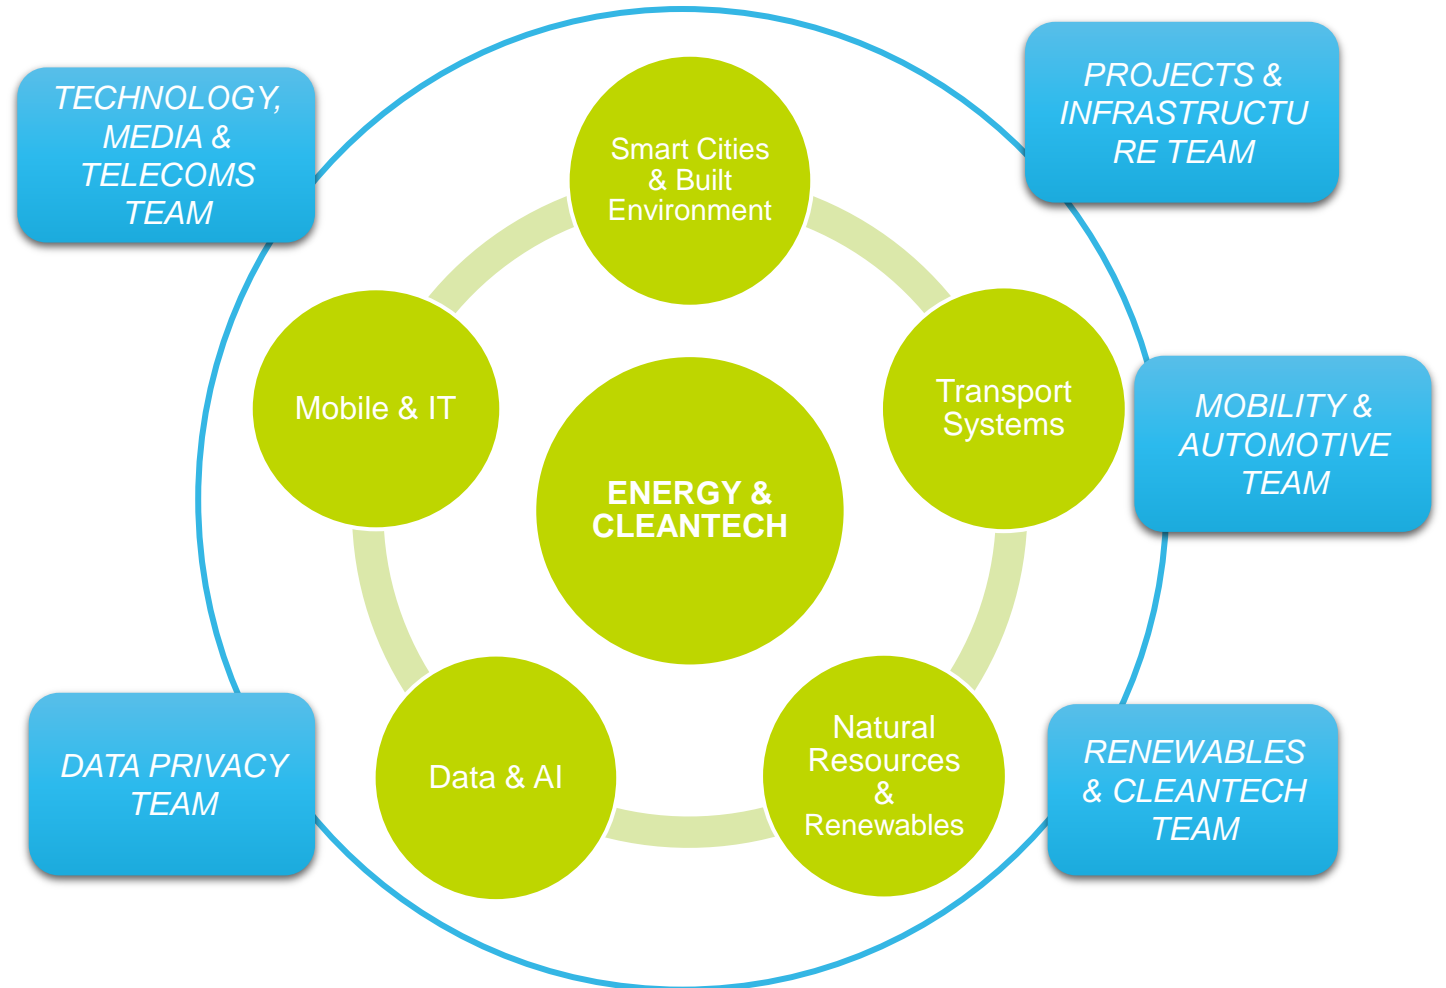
TECHNOLOGY, MEDIA & TELECOMS TEAM

Smart Cities & Built Environment

PROJECTS & INFRASTRUCTU RE TEAM

Mobile & IT

ENERGY & CLEANTECH

Transport Systems

MOBILITY & AUTOMOTIVE TEAM

DATA PRIVACY TEAM

Data & AI

Natural Resources & Renewables

RENEWABLES & CLEANTECH TEAM